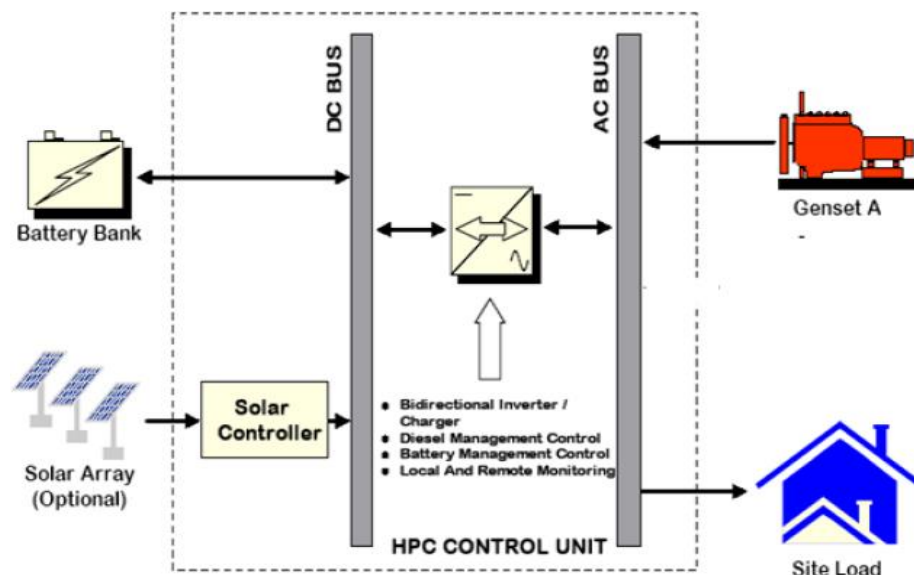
DC BUS

AC BUS

Battery Bank

Genset A

Solar Controller

Solar Array (Optional)

- Bidirectional Inverter / Charger
- Diesel Management Control
- Battery Management Control
- Local And Remote Monitoring

HPC CONTROL UNIT

Site Load